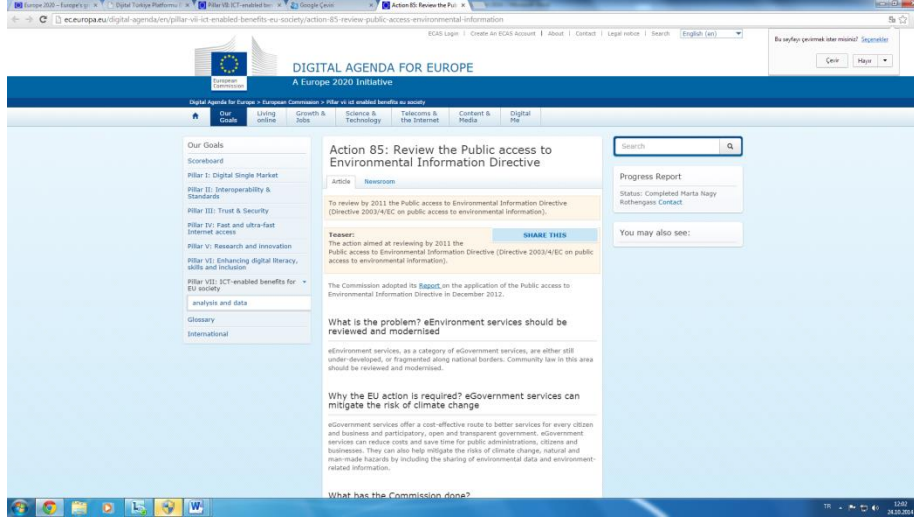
Europe 2020 – Europe's gr | Dijital Türkiye Platformu | Pillar VII: ICT-enabled ben | Google Çeviri | Action 85: Review the Pul

ec.europa.eu/digital-agenda/en/pillar-vii-ict-enabled-benefits-eu-society/action-85-review-public-access-environmental-information

ECAS Login | Create An ECAS Account | About | Contact | Legal notice | Search | English (en)

Bu sayfayı çevirmek ister misiniz? Seçenekler

Çevir | Hayır

European Commission

DIGITAL AGENDA FOR EUROPE

A Europe 2020 Initiative

Digital Agenda for Europe > European Commission > Pillar vii ict enabled benefits eu society

Our Goals | Living online | Growth & Jobs | Science & Technology | Telecoms & the Internet | Content & Media | Digital Me

Our Goals

Scoreboard

Pillar I: Digital Single Market

Pillar II: Interoperability & Standards

Pillar III: Trust & Security

Pillar IV: Fast and ultra-fast Internet access

Pillar V: Research and innovation

Pillar VI: Enhancing digital literacy, skills and inclusion

Pillar VII: ICT-enabled benefits for EU society

analysis and data

Glossary

International

Action 85: Review the Public access to Environmental Information Directive

Article | Newsroom

To review by 2011 the Public access to Environmental Information Directive (Directive 2003/4/EC on public access to environmental information).

Teaser:
The action aimed at reviewing by 2011 the Public access to Environmental Information Directive (Directive 2003/4/EC on public access to environmental information).

SHARE THIS

The Commission adopted its Report on the application of the Public access to Environmental Information Directive in December 2012.

What is the problem? eEnvironment services should be reviewed and modernised

eEnvironment services, as a category of eGovernment services, are either still under-developed, or fragmented along national borders. Community law in this area should be reviewed and modernised.

Why the EU action is required? eGovernment services can mitigate the risk of climate change

eGovernment services offer a cost-effective route to better services for every citizen and business and participatory, open and transparent government. eGovernment services can reduce costs and save time for public administrations, citizens and businesses. They can also help mitigate the risks of climate change, natural and man-made hazards by including the sharing of environmental data and environment-related information.

What has the Commission done?

Search

Progress Report

Status: Completed Marta Nagy Rothengass Contact

You may also see:

TR 12:02 24.10.2014